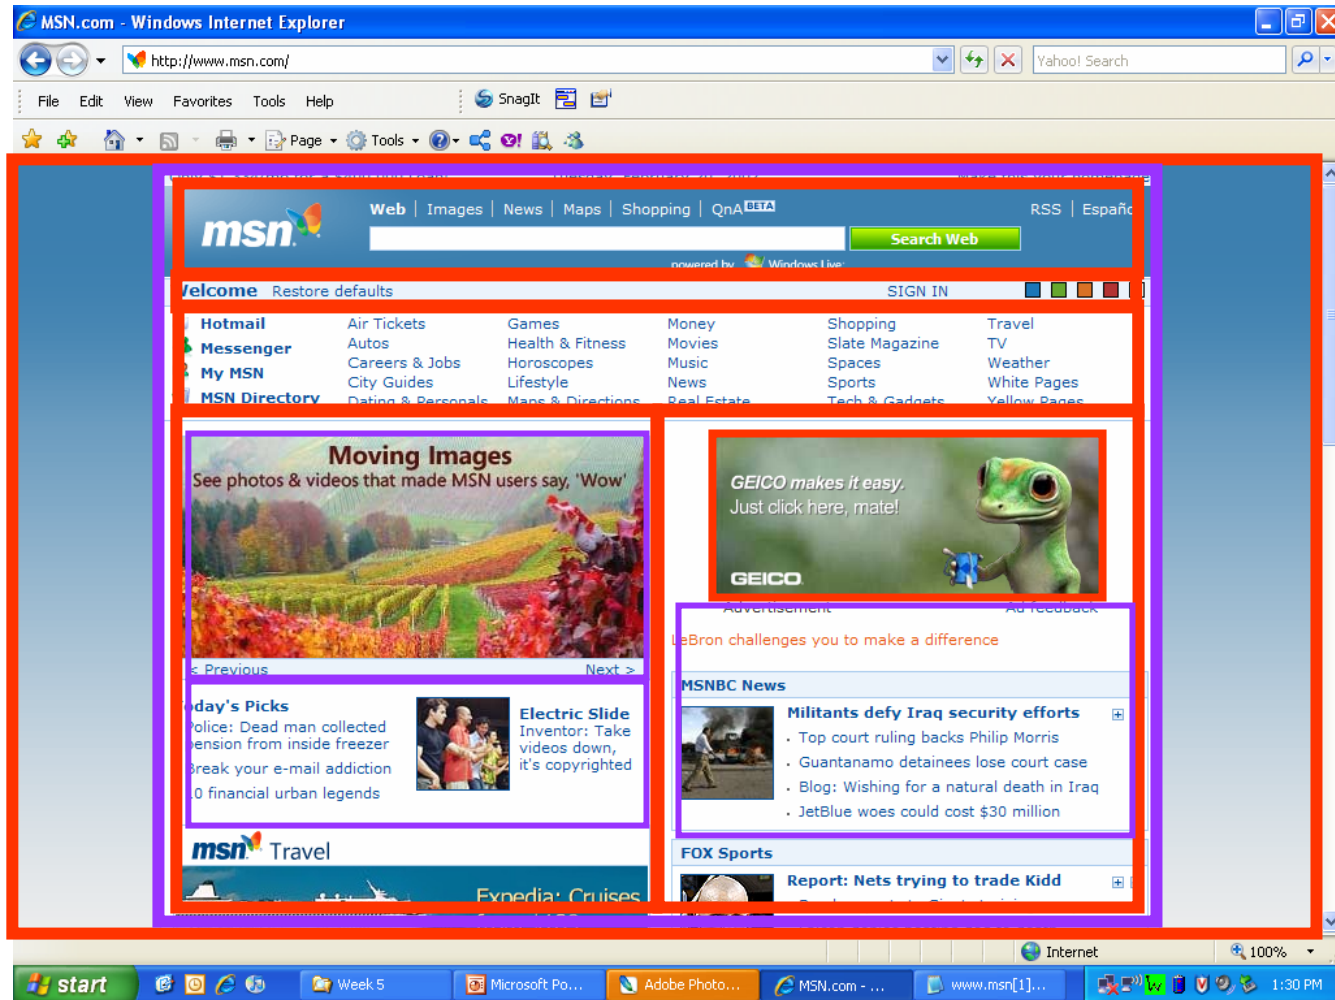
MSN.com - Windows Internet Explorer

http://www.msn.com/

Yahoo! Search

File Edit View Favorites Tools Help

SnagIt

Page Tools

msn

Web | Images | News | Maps | Shopping | QnA BETA

RSS | Españ

Search Web

powered by Windows Live

Velcome Restore defaults

SIGN IN

Hotmail
Messenger
My MSN
MSN Directory

Air Tickets
Autos
Careers & Jobs
City Guides
Dating & Personals

Games
Health & Fitness
Horoscopes
Lifestyle
Maps & Directions

Money
Movies
Music
News
Real Estate

Shopping
Slate Magazine
Spaces
Sports
Tech & Gadgets

Travel
TV
Weather
White Pages
Yellow Pages

Moving Images
See photos & videos that made MSN users say, 'Wow'

< Previous
Next >

GEICO makes it easy.
Just click here, mate!
GEICO

Advertisement
Ad feedback

LeBron challenges you to make a difference

day's Picks
Police: Dead man collected pension from inside freezer
Break your e-mail addiction
10 financial urban legends

Electric Slide
Inventor: Take videos down, it's copyrighted

MSNBC News

Militants defy Iraq security efforts
Top court ruling backs Philip Morris
Guantanamo detainees lose court case
Blog: Wishing for a natural death in Iraq
JetBlue woes could cost $30 million

msn Travel
Expedia: Cruises

FOX Sports

Report: Nets trying to trade Kidd

Internet
100%

start
Week 5
Microsoft Po...
Adobe Photo...
MSN.com - ...
www.msn[1]...
1:30 PM